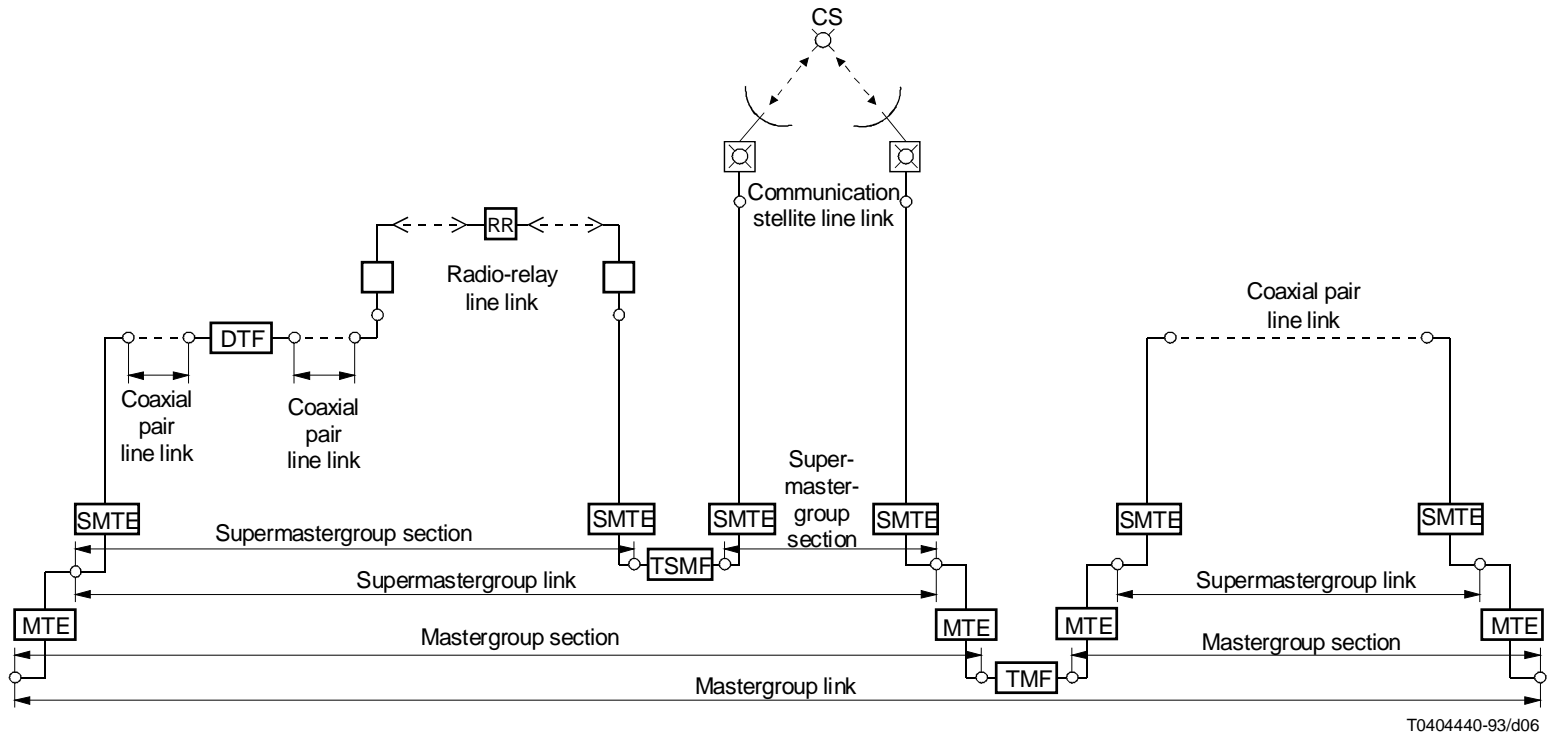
CS

Communication stellite line link

RR

Radio-relay line link

DTF

Coaxial pair line link

Coaxial pair line link

Coaxial pair line link

SMTE

SMTE

SMTE

SMTE

SMTE

SMTE

Supermastergroup section

Super-master-group section

TSMF

Supermastergroup link

Supermastergroup link

MTE

MTE

MTE

MTE

Mastergroup section

Mastergroup section

TMF

Mastergroup link

T0404440-93/d06